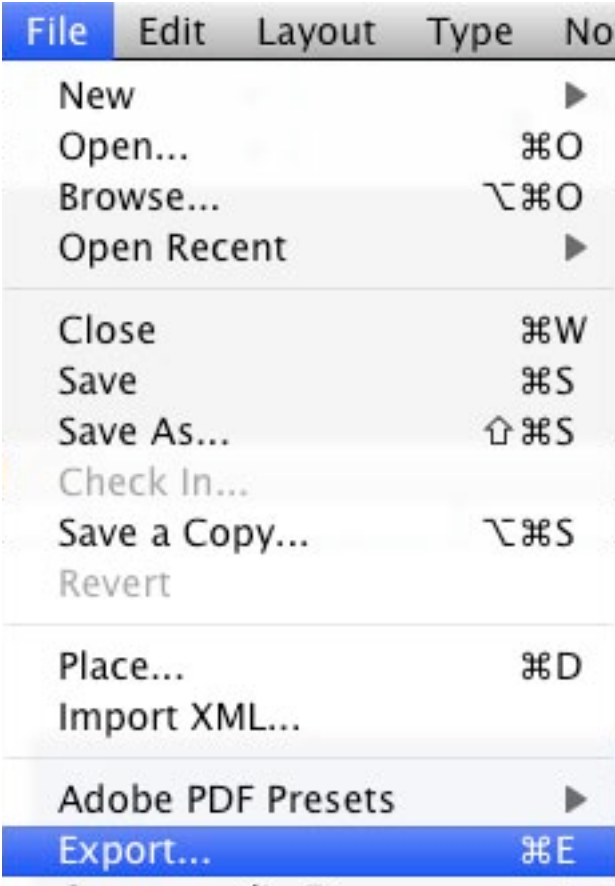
File Edit Layout Type No

New ▶
Open... ⌘O
Browse... ⌥⌘O
Open Recent ▶

Close ⌘W
Save ⌘S
Save As... ⇧⌘S
Check In...
Save a Copy... ⌥⌘S
Revert

Place... ⌘D
Import XML...

Adobe PDF Presets ▶
Export... ⌘E
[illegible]